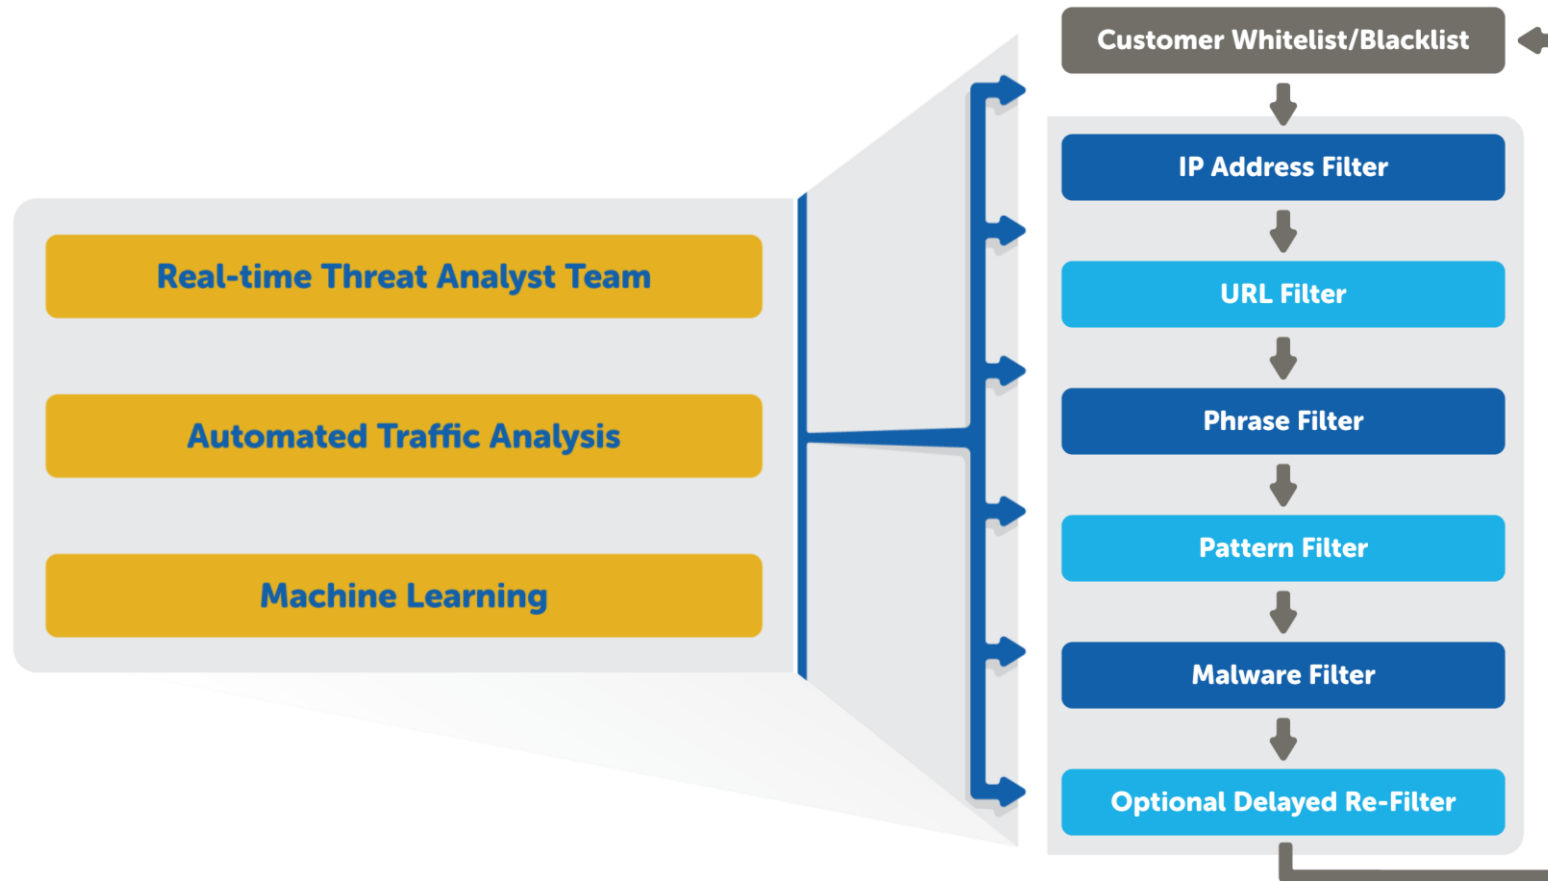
Real-time Threat Analyst Team

Automated Traffic Analysis

Machine Learning

Customer Whitelist/Blacklist

IP Address Filter

URL Filter

Phrase Filter

Pattern Filter

Malware Filter

Optional Delayed Re-Filter